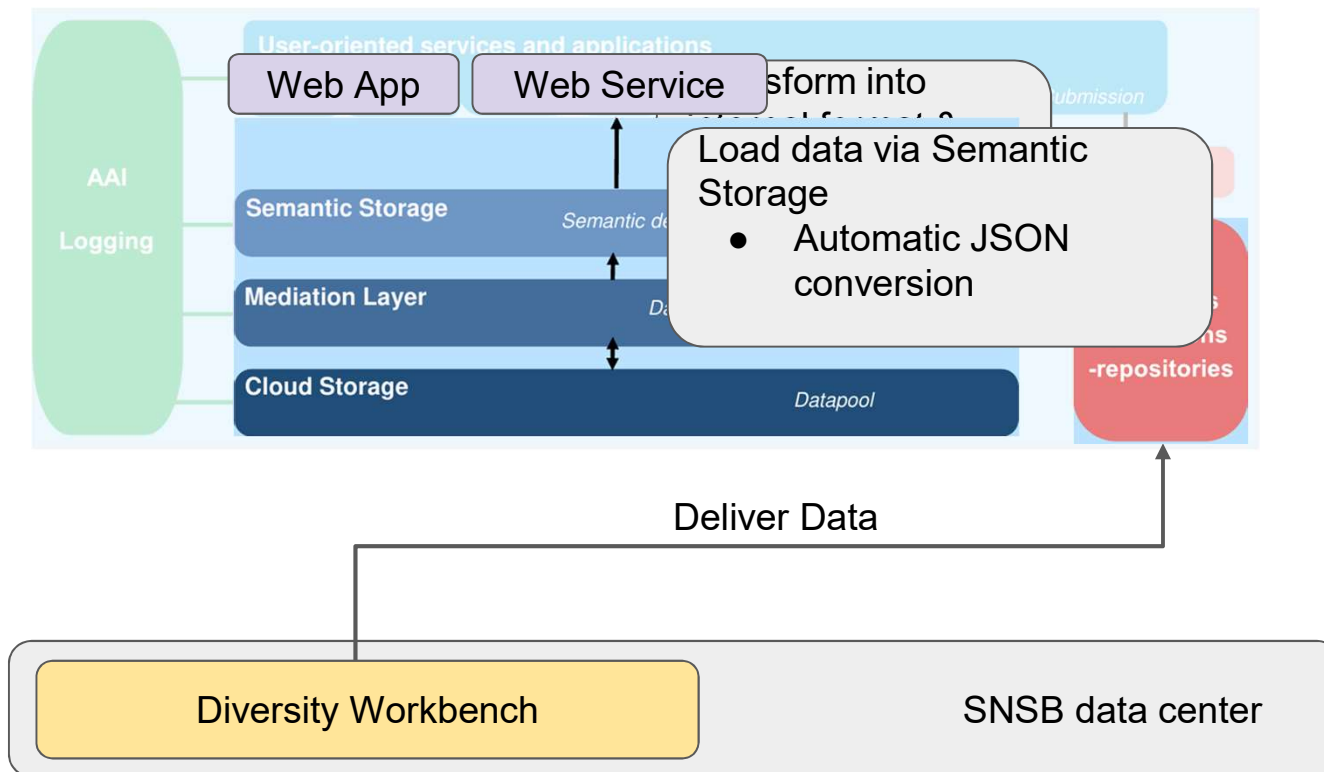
User-oriented services and applications

Web App

Web Service

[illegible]sform into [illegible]

Submission

AAI

Logging

Load data via Semantic Storage

- Automatic JSON conversion

Semantic Storage

Semantic de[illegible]

Mediation Layer

Da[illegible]

Cloud Storage

Datapool

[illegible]s
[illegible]ns
-repositories

Deliver Data

Diversity Workbench

SNSB data center